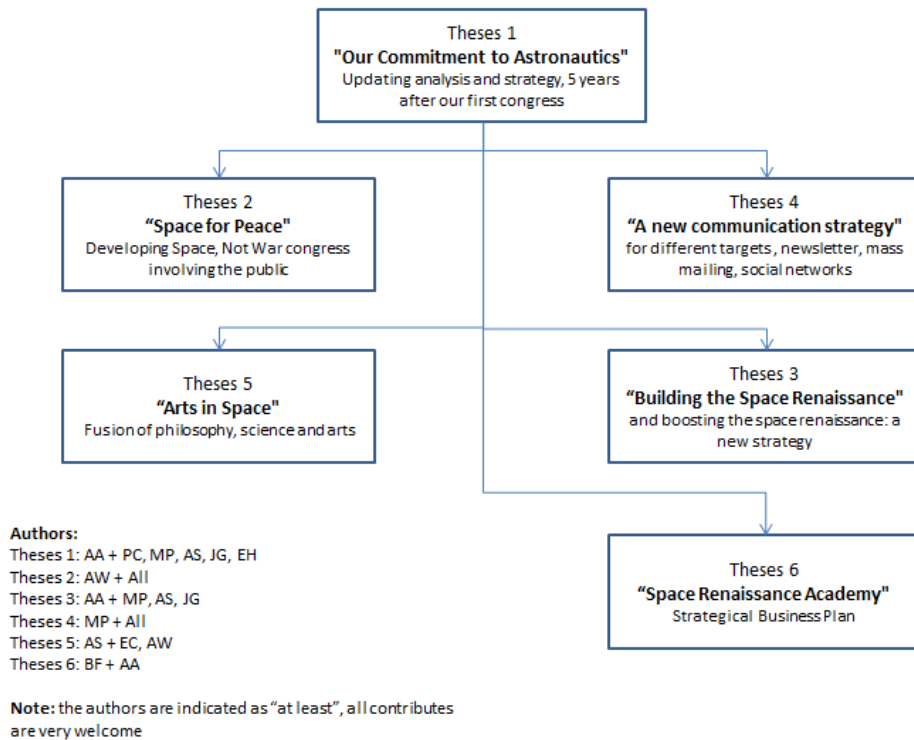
Theses 1
**"Our Commitment to Astronautics"**
Updating analysis and strategy, 5 years after our first congress

Theses 2
**"Space for Peace"**
Developing Space, Not War congress involving the public

Theses 4
**"A new communication strategy"**
for different targets, newsletter, mass mailing, social networks

Theses 5
**"Arts in Space"**
Fusion of philosophy, science and arts

Theses 3
**"Building the Space Renaissance"**
and boosting the space renaissance: a new strategy

Theses 6
**"Space Renaissance Academy"**
Strategical Business Plan

**Authors:**
Theses 1: AA + PC, MP, AS, JG, EH
Theses 2: AW + All
Theses 3: AA + MP, AS, JG
Theses 4: MP + All
Theses 5: AS + EC, AW
Theses 6: BF + AA

**Note:** the authors are indicated as "at least", all contributes are very welcome